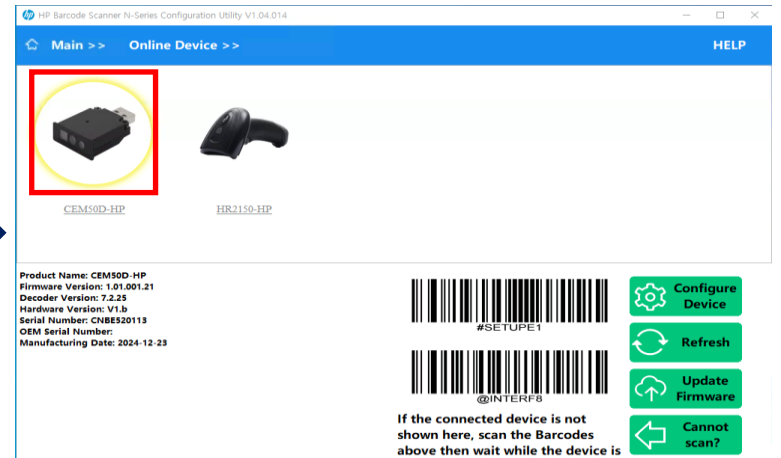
HP Barcode Scanner N-Series Configuration Utility V1.04.014

Main >> Online Device >> HELP

CEM50D-HP

HR2150-HP

Product Name: CEM50D-HP
Firmware Version: 1.01.001.21
Decoder Version: 7.2.25
Hardware Version: V1.b
Serial Number: CNBE520113
OEM Serial Number:
Manufacturing Date: 2024-12-23

#SETUPE1

@INTERF8

If the connected device is not shown here, scan the Barcodes above then wait while the device is

Configure Device

Refresh

Update Firmware

Cannot scan?